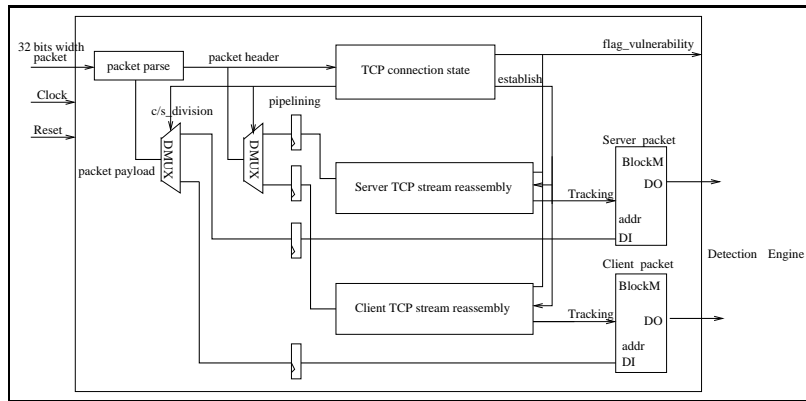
32 bits width
packet
packet parse
packet header
TCP connection state
flag_vulnerability
establish
Clock
Reset
c/s_division
pipelining
DMUX
DMUX
packet payload
Server TCP stream reassembly
Server_packet
BlockM
DO
Tracking
addr
DI
Detection Engine
Client_packet
BlockM
Client TCP stream reassembly
Tracking
DO
addr
DI